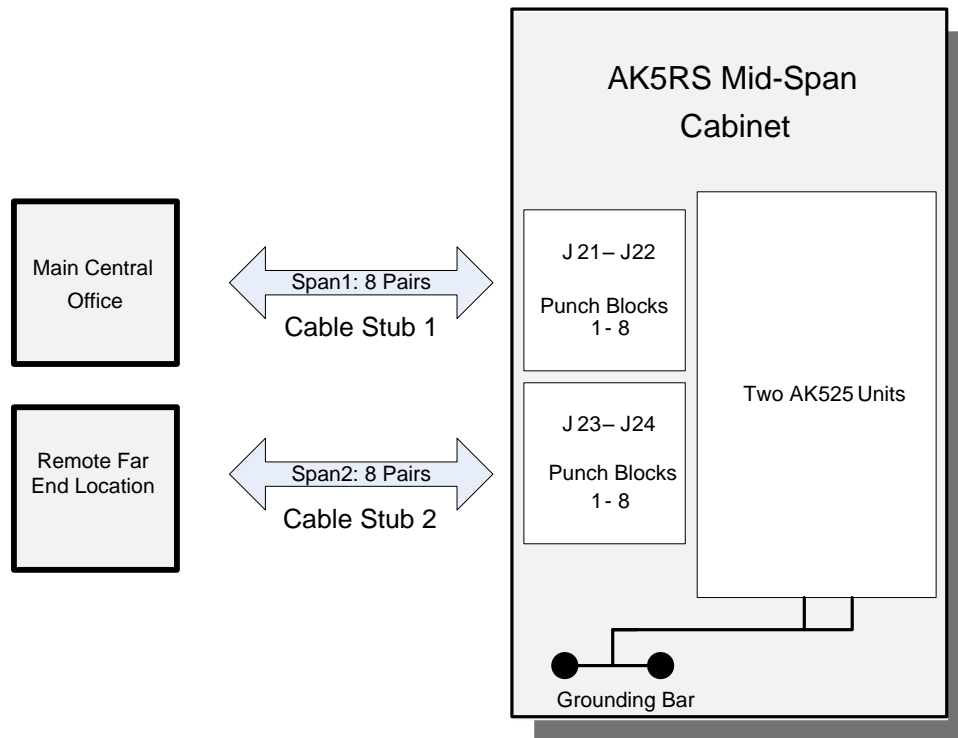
AK5RS Mid-Span Cabinet

Main Central Office

Span1: 8 Pairs

Cable Stub 1

J 21– J22

Punch Blocks 1 - 8

Two AK525 Units

Remote Far End Location

Span2: 8 Pairs

Cable Stub 2

J 23– J24

Punch Blocks 1 - 8

Grounding Bar